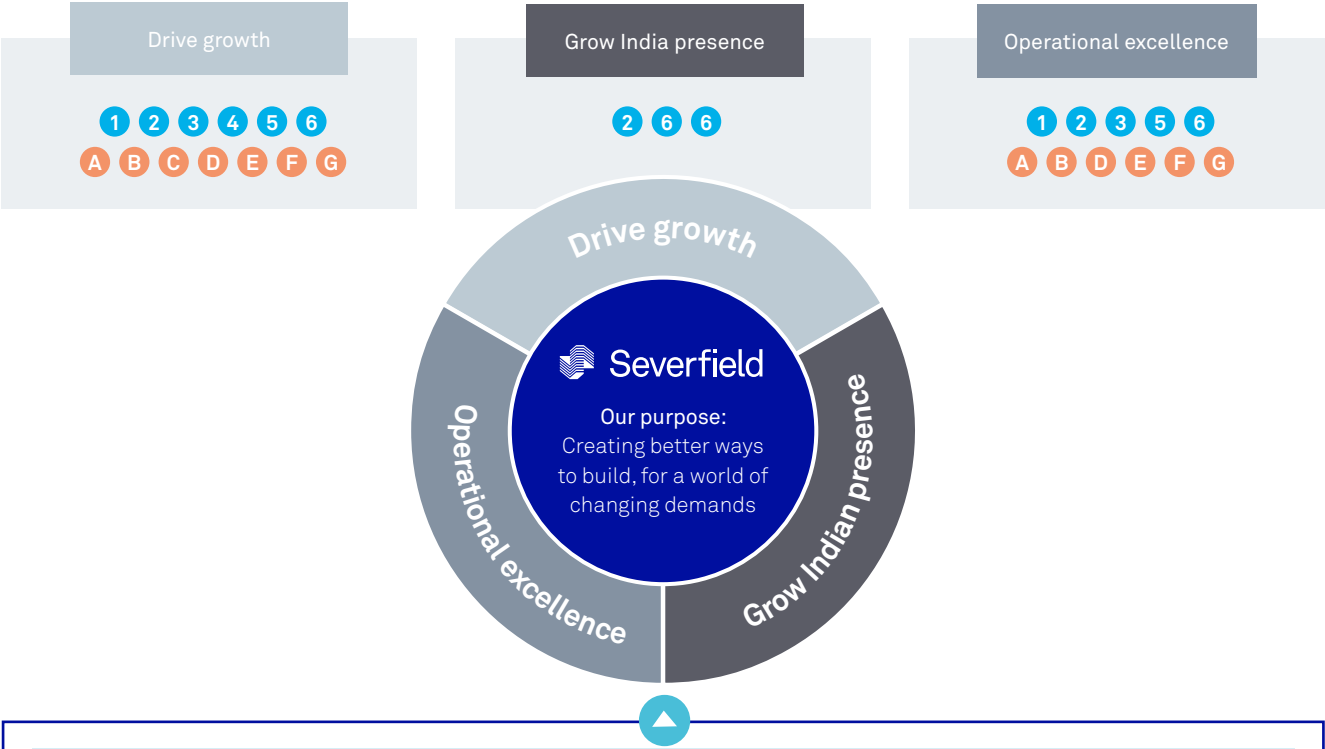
Drive growth

1 2 3 4 5 6
A B C D E F G

Grow India presence

2 6 6

Operational excellence

1 2 3 5 6
A B D E F G

Drive growth

Severfield

Our purpose:
Creating better ways to build, for a world of changing demands

Operational excellence

Grow Indian presence